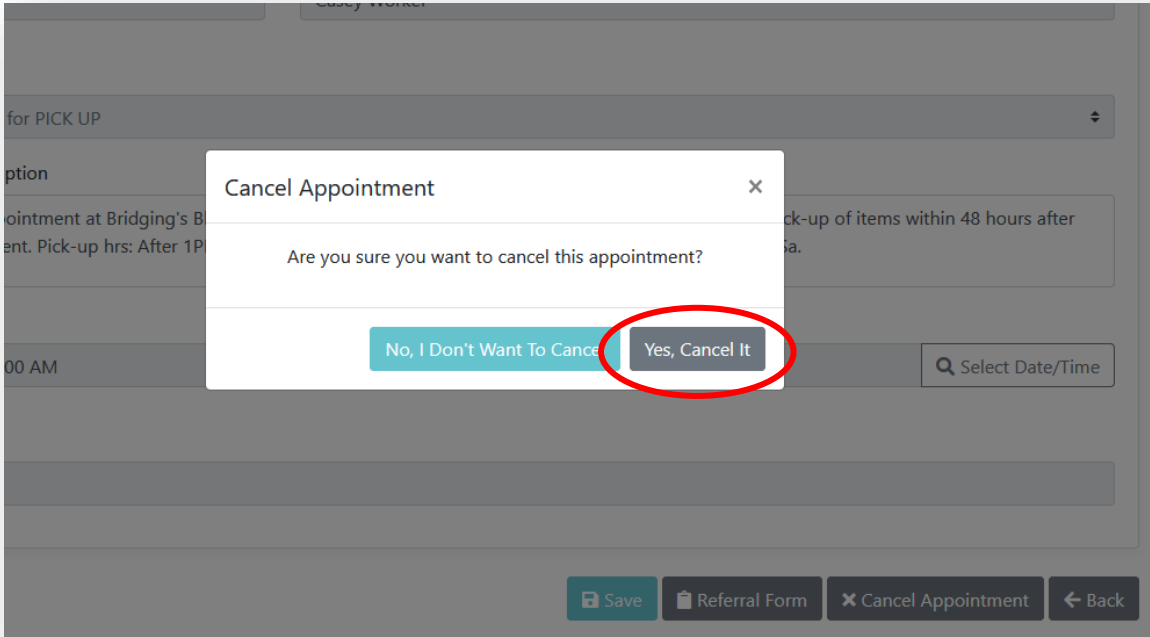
Casey Worker

for PICK UP

ption

pointment at Bridging's B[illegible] ck-up of items within 48 hours after ent. Pick-up hrs: After 1P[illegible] Sa.

00 AM

Select Date/Time

Cancel Appointment

×

Are you sure you want to cancel this appointment?

No, I Don't Want To Cance

Yes, Cancel It

Save

Referral Form

Cancel Appointment

Back